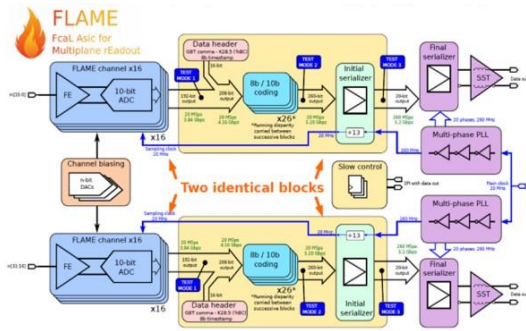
FLAME

FcaL Asic for Multiplane rEadout

FLAME channel x16

FE

10-bit ADC

x16

Data header

GBT comma - K28.5 ('hBC)

8b timestamp

TEST MODE 1

TEST MODE 2

TEST MODE 3

8b / 10b coding

x26*

*Running disparity carried between successive blocks

Initial serializer

Final serializer

SST

Multi-phase PLL

Slow control

Channel biasing

n-bit DACs

Two identical blocks

÷13

20 MHz

Sampling clock 20 MHz

Data out

Main clock

SPI with data out

Data header

GBT comma - K28.5 ('hBC)

8b timestamp

TEST MODE 1

TEST MODE 2

TEST MODE 3

8b / 10b coding

x26*

*Running disparity carried between successive blocks

Initial serializer

Final serializer

SST

Multi-phase PLL

FLAME channel x16

FE

10-bit ADC

x16

Sampling clock 20 MHz

20 phases, 260 MHz